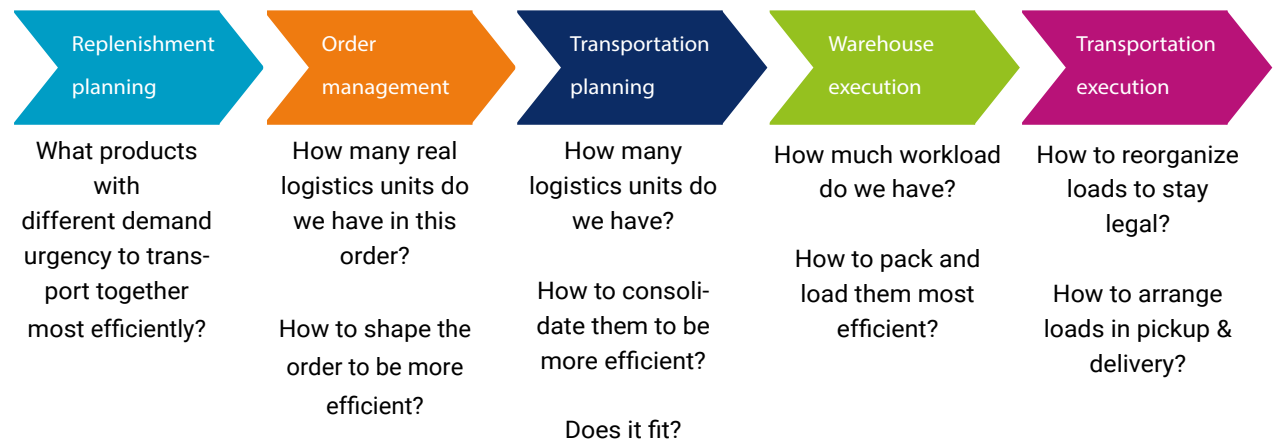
Replenishment planning

What products with different demand urgency to transport together most efficiently?

Order management

How many real logistics units do we have in this order?

How to shape the order to be more efficient?

Transportation planning

How many logistics units do we have?

How to consolidate them to be more efficient?

Does it fit?

Warehouse execution

How much workload do we have?

How to pack and load them most efficient?

Transportation execution

How to reorganize loads to stay legal?

How to arrange loads in pickup & delivery?